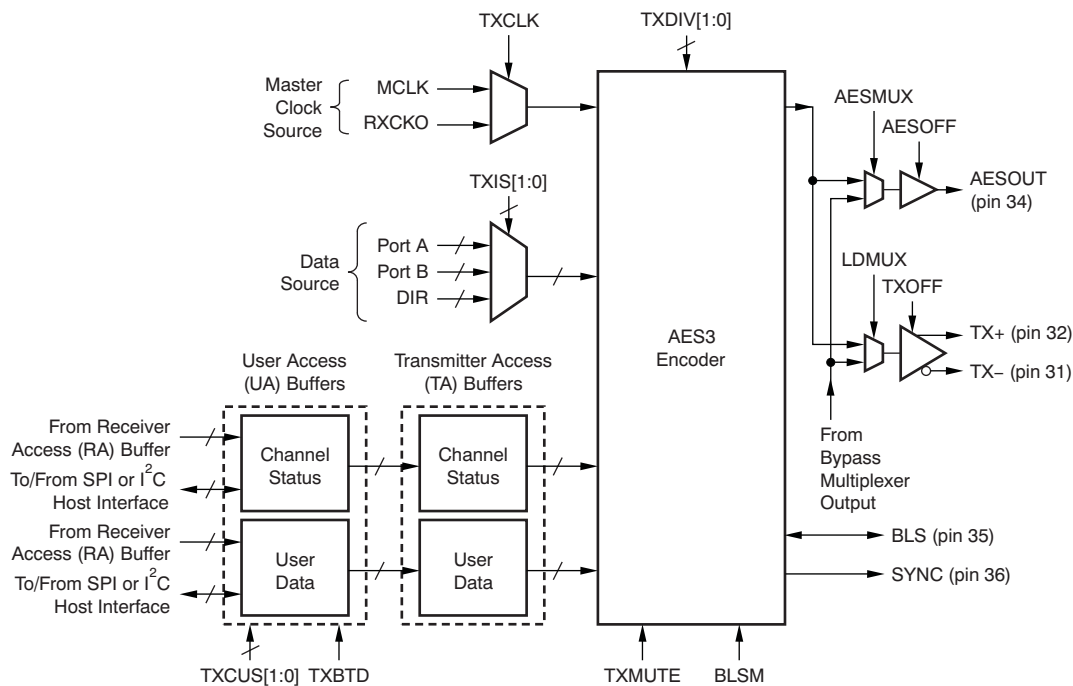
TXCLK

TXDIV[1:0]

Master Clock Source

MCLK

RXCKO

AESMUX

AESOFF

AESOUT (pin 34)

TXIS[1:0]

Data Source

Port A

Port B

DIR

LDMUX

TXOFF

TX+ (pin 32)

TX– (pin 31)

AES3 Encoder

User Access (UA) Buffers

Transmitter Access (TA) Buffers

From Receiver Access (RA) Buffer

To/From SPI or $I^2C$ Host Interface

Channel Status

Channel Status

From Bypass Multiplexer Output

From Receiver Access (RA) Buffer

To/From SPI or $I^2C$ Host Interface

User Data

User Data

BLS (pin 35)

SYNC (pin 36)

TXCUS[1:0]

TXBTD

TXMUTE

BLSM